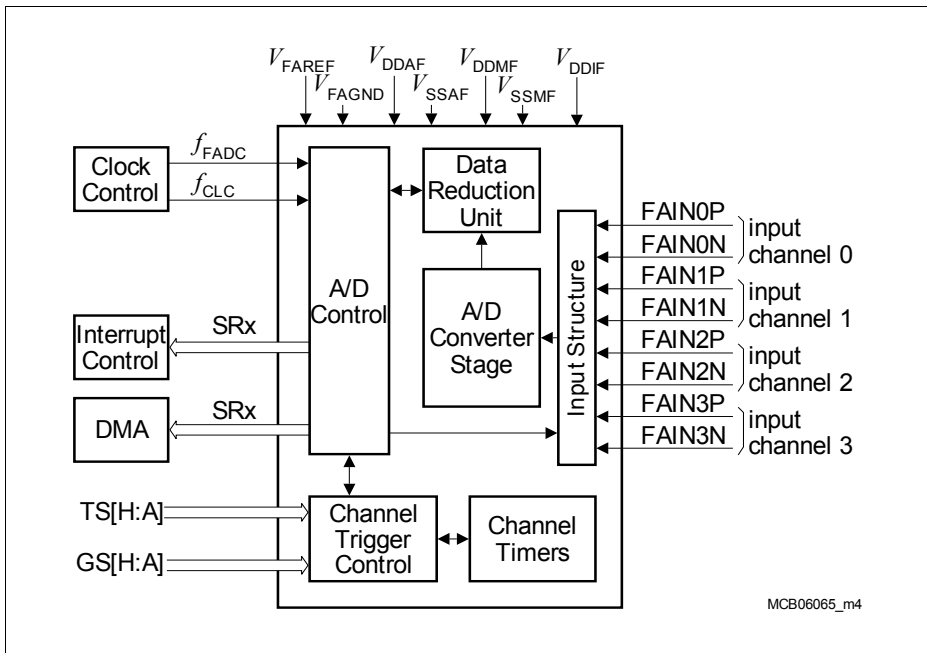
$V_{FAREF}$ $V_{FAGND}$ $V_{DDAF}$ $V_{SSAF}$ $V_{DDMF}$ $V_{SSMF}$ $V_{DDIF}$

Clock Control

$f_{FADC}$

$f_{CLC}$

A/D Control

Data Reduction Unit

A/D Converter Stage

Input Structure

FAIN0P
FAIN0N
input channel 0

FAIN1P
FAIN1N
input channel 1

FAIN2P
FAIN2N
input channel 2

FAIN3P
FAIN3N
input channel 3

Interrupt Control

SRx

DMA

SRx

TS[H:A]

GS[H:A]

Channel Trigger Control

Channel Timers

MCB06065_m4